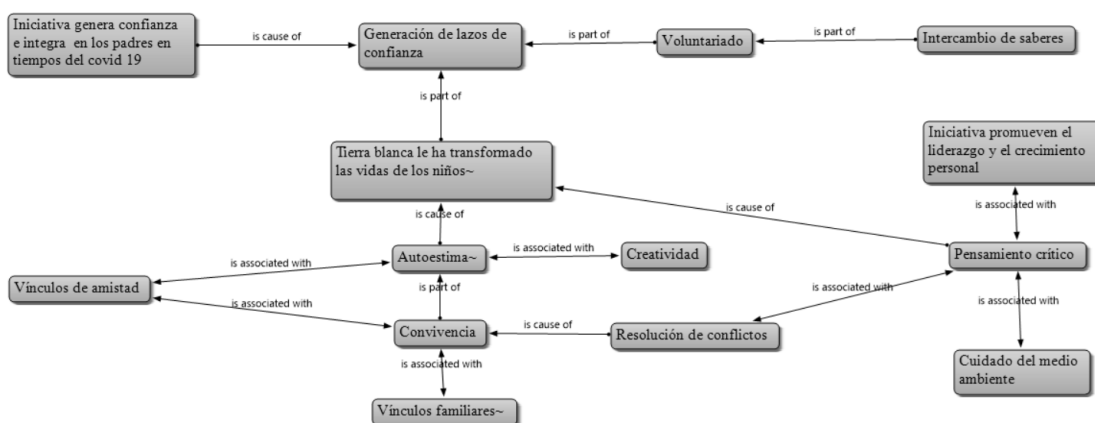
Iniciativa genera confianza e integra en los padres en tiempos del covid 19

is cause of

Generación de lazos de confianza

is part of

Voluntariado

is part of

Intercambio de saberes

is part of

Tierra blanca le ha transformado las vidas de los niños~

Iniciativa promueven el liderazgo y el crecimiento personal

is cause of

is associated with

is cause of

Autoestima~

is associated with

Creatividad

Pensamiento crítico

is associated with

Vínculos de amistad

is part of

is associated with

is associated with

is associated with

Convivencia

is cause of

Resolución de conflictos

is associated with

Cuidado del medio ambiente

Vínculos familiares~